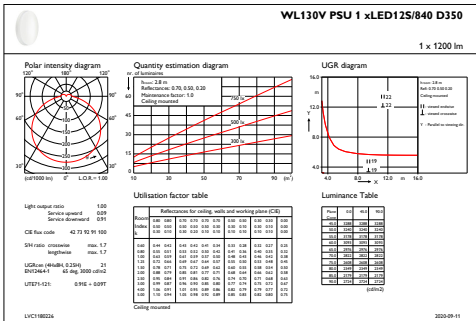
WL130V PSU 1 xLED12S/840 D350

1 x 1200 lm

Polar intensity diagram

120° 180° 120°

90° 90°

60° 60°

30° 0° 30°

(cd/1000 lm) 0° L.O.R.= 1.00

Quantity estimation diagram

nr. of luminaires

Room: 2.8 m
Reflectance: 0.70, 0.50, 0.20
Maintenance factor: 1.0
Ceiling mounted

750 lx

500 lx

300 lx

10 30 50 70 90 (m²)

UGR diagram

Room: 2.8 m
Refl: 0.70 0.50 0.20
Ceiling mounted

‖ viewed endwise
= viewed crosswise

Y - Parallel to viewing dir.

16.0

12.0

8.0

4.0

Y

4.0 8.0 12.0 X 16.0

Utilisation factor table

Reflectances for ceiling, walls and working plane (CIE)

Light output ratio 1.00
Service upward 0.09
Service downward 0.91

CIE flux code 42 73 92 91 100

S/H ratio crosswise max. 1.7
lengthwise max. 1.7

UGRcea (4H8H, 0.25H) 21
EN12464-1 65 deg. 1000 cd/m2

UTE71-121: 0.91E + 0.09T

Ceiling mounted

Luminance Table

(cd/m2)

LVC1180226

2020-09-11